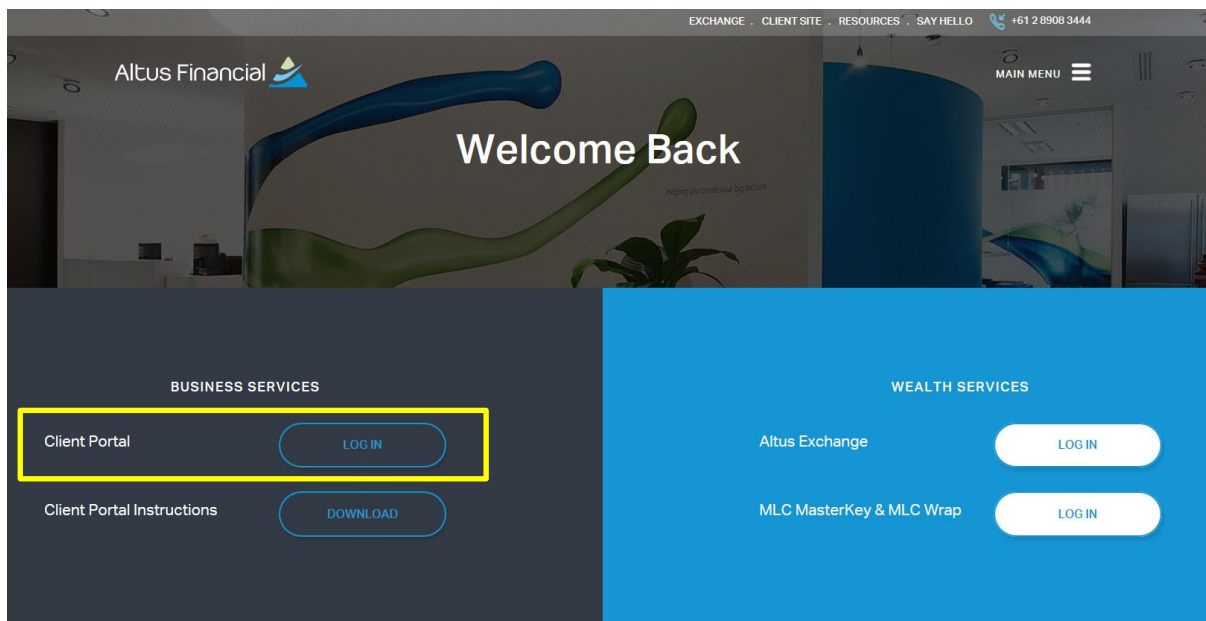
EXCHANGE . CLIENT SITE . RESOURCES . SAY HELLO +61 2 8908 3444

Altus Financial

MAIN MENU

Welcome Back

Helping you create your big picture

BUSINESS SERVICES

Client Portal LOG IN

Client Portal Instructions DOWNLOAD

WEALTH SERVICES

Altus Exchange LOG IN

MLC MasterKey & MLC Wrap LOG IN